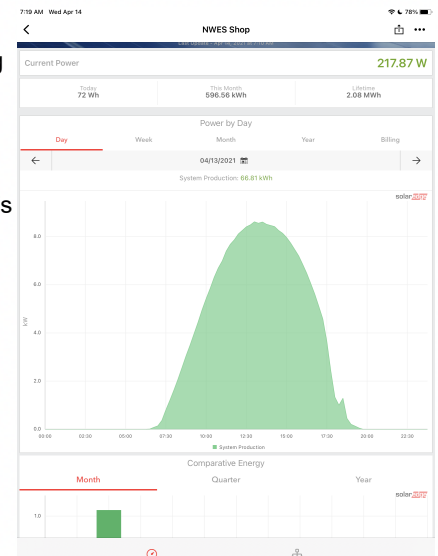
7:19 AM Wed Apr 14

78%

NWES Shop

Last Update - Apr 14, 2021 at 7:10 AM

Current Power 217.87 W

Today
72 Wh

This Month
596.56 kWh

Lifetime
2.08 MWh

Power by Day

Day Week Month Year Billing

04/13/2021

System Production: 66.81 kWh

solaredge

8.0
6.0
4.0
2.0
0.0

kW

00:00 02:30 05:00 07:30 10:00 12:30 15:00 17:30 20:00 22:30

System Production

Comparative Energy

Month Quarter Year

solaredge

1.0